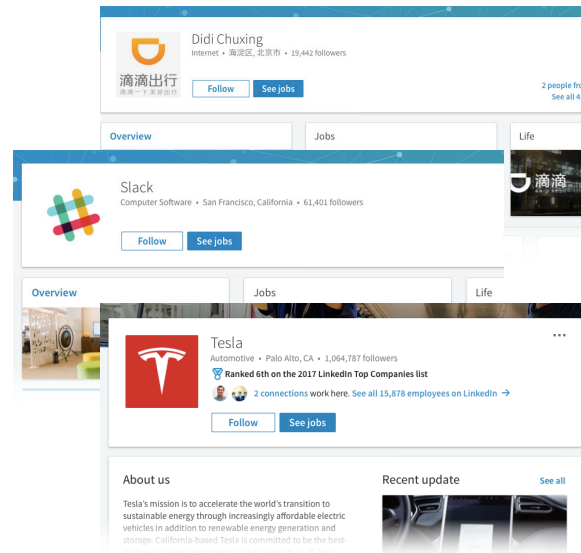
滴滴出行
滴滴一下 美好出行

Didi Chuxing
Internet • 海淀区, 北京市 • 19,442 followers

Follow
See jobs

2 people fr
See all 4

Overview
Jobs
Life

滴滴

Slack
Computer Software • San Francisco, California • 61,401 followers

Follow
See jobs

Overview
Jobs
Life

Tesla
Automotive • Palo Alto, CA • 1,064,787 followers
Ranked 6th on the 2017 LinkedIn Top Companies list
2 connections work here. See all 15,878 employees on LinkedIn →

Follow
See jobs

...

About us
Tesla's mission is to accelerate the world's transition to sustainable energy through increasingly affordable electric vehicles in addition to renewable energy generation and storage. California-based Tesla is committed to be the best-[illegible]

Recent update
See all